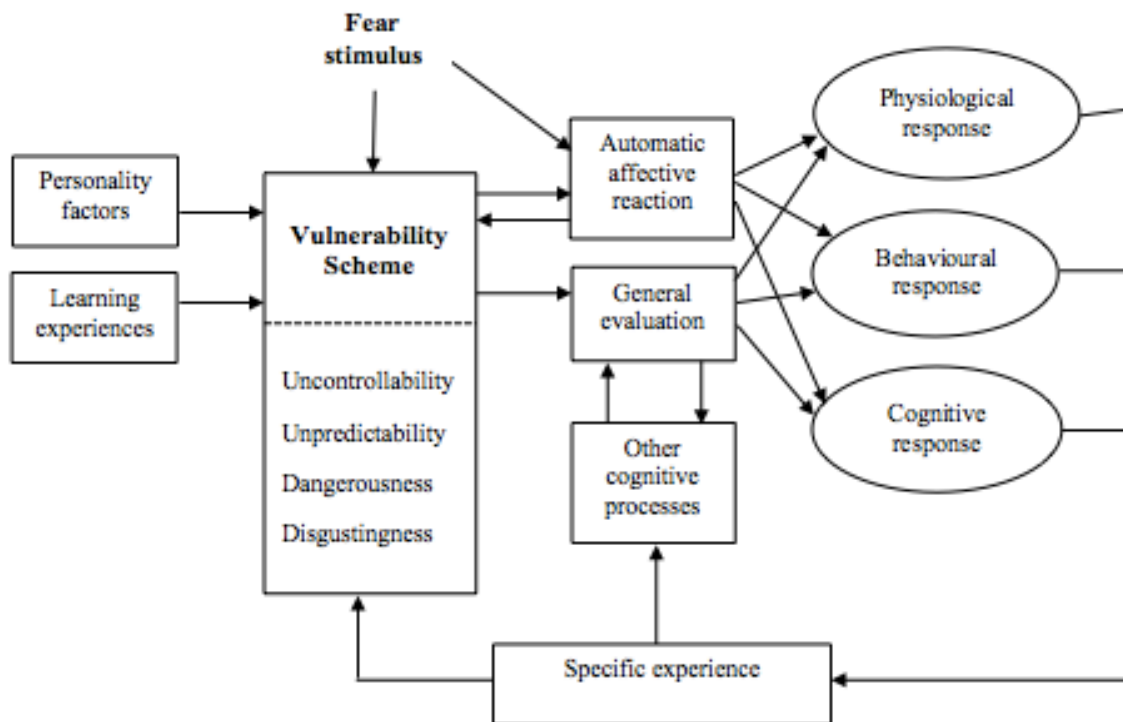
Fear stimulus

Personality factors

Learning experiences

Vulnerability Scheme

Uncontrollability

Unpredictability

Dangerousness

Disgustingness

Automatic affective reaction

General evaluation

Other cognitive processes

Physiological response

Behavioural response

Cognitive response

Specific experience